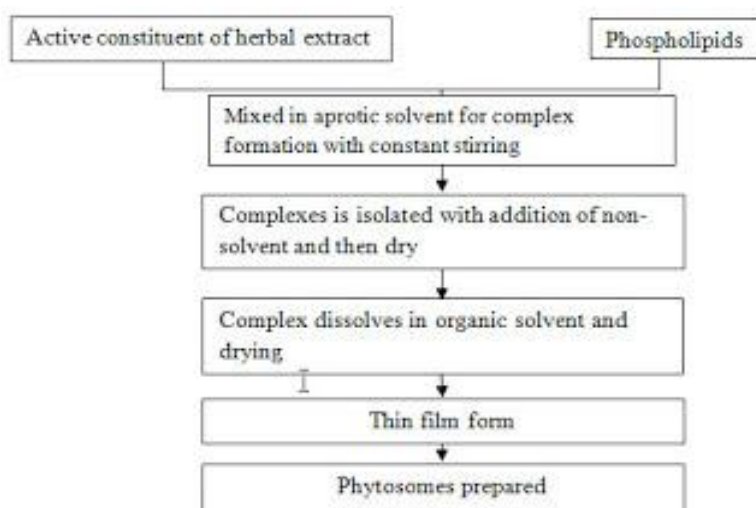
Active constituent of herbal extract

Phospholipids

Mixed in aprotic solvent for complex formation with constant stirring

Complexes is isolated with addition of non-solvent and then dry

Complex dissolves in organic solvent and drying

Thin film form

Phytosomes prepared